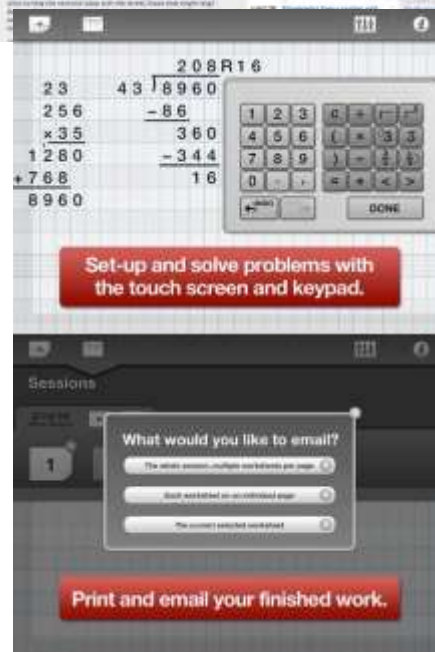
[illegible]

208R16

23
256
$\times 35$
1280
$+768$
8960

43 | 8960
$-86$
360
$-344$
16

1 2 3
4 5 6
7 8 9
0 . ,

DONE

Set-up and solve problems with the touch screen and keypad.

Sessions

1

What would you like to email?

The whole session, multiple worksheets per page

Each worksheet on an individual page

The current selected worksheet

Print and email your finished work.